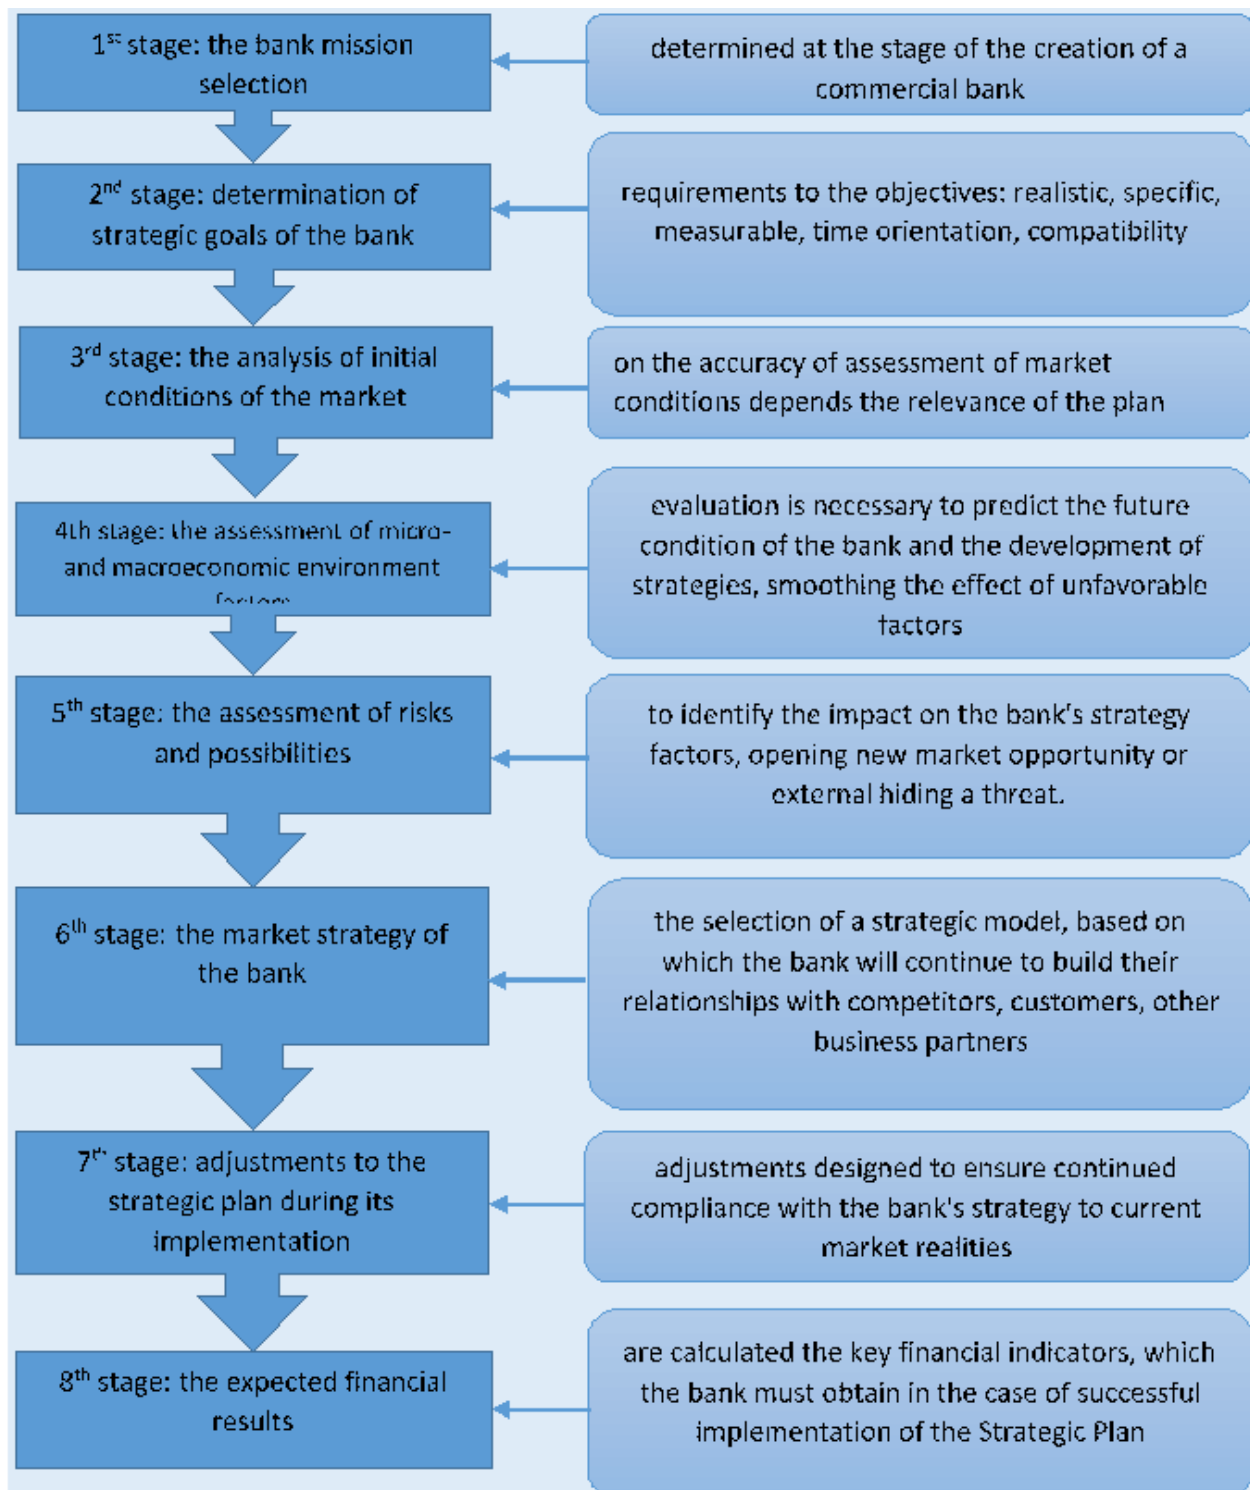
1$^{st}$ stage: the bank mission selection

determined at the stage of the creation of a commercial bank

2$^{nd}$ stage: determination of strategic goals of the bank

requirements to the objectives: realistic, specific, measurable, time orientation, compatibility

3$^{rd}$ stage: the analysis of initial conditions of the market

on the accuracy of assessment of market conditions depends the relevance of the plan

4th stage: the assessment of micro- and macroeconomic environment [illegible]

evaluation is necessary to predict the future condition of the bank and the development of strategies, smoothing the effect of unfavorable factors

5$^{th}$ stage: the assessment of risks and possibilities

to identify the impact on the bank's strategy factors, opening new market opportunity or external hiding a threat.

6$^{th}$ stage: the market strategy of the bank

the selection of a strategic model, based on which the bank will continue to build their relationships with competitors, customers, other business partners

7$^{th}$ stage: adjustments to the strategic plan during its implementation

adjustments designed to ensure continued compliance with the bank's strategy to current market realities

8$^{th}$ stage: the expected financial results

are calculated the key financial indicators, which the bank must obtain in the case of successful implementation of the Strategic Plan